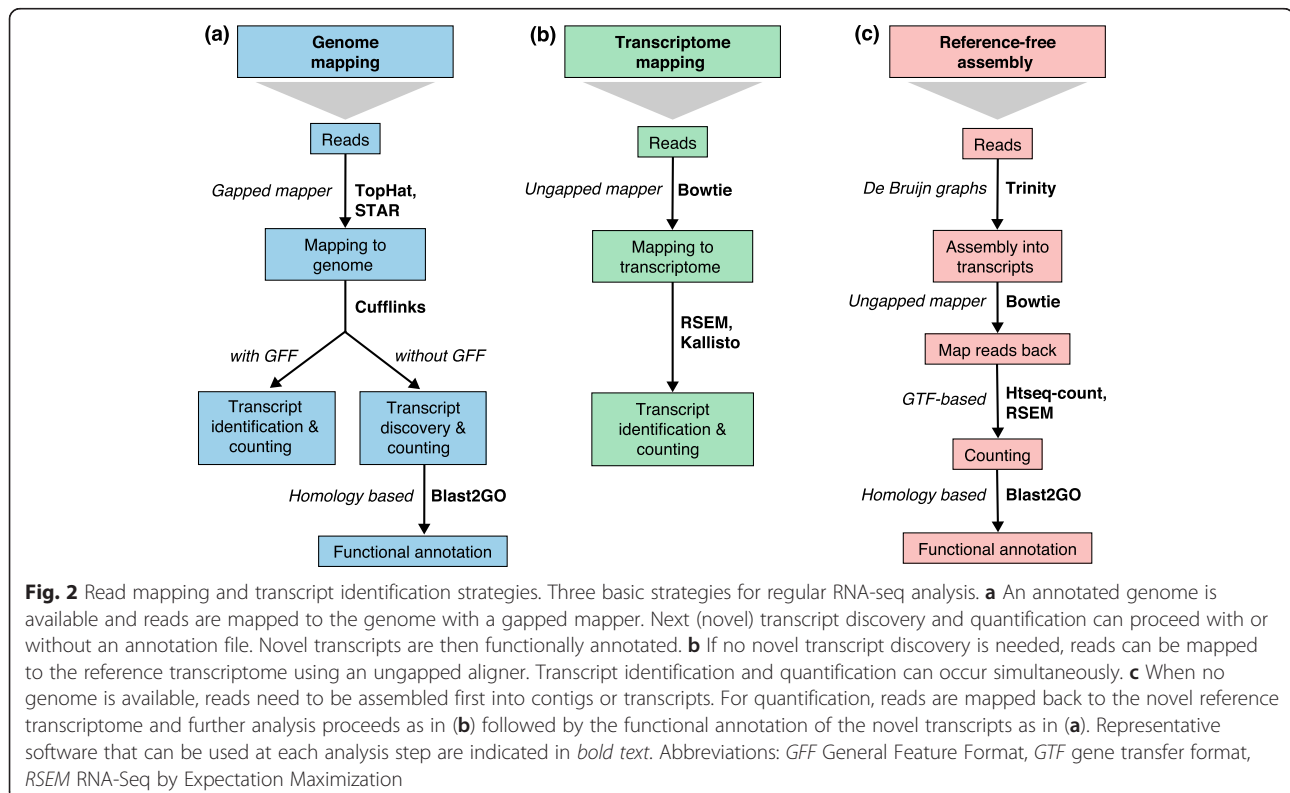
(a)
Genome mapping

Reads

Gapped mapper
TopHat, STAR

Mapping to genome

Cufflinks

with GFF
without GFF

Transcript identification & counting

Transcript discovery & counting

Homology based
Blast2GO

Functional annotation

(b)
Transcriptome mapping

Reads

Ungapped mapper
Bowtie

Mapping to transcriptome

RSEM, Kallisto

Transcript identification & counting

(c)
Reference-free assembly

Reads

De Bruijn graphs
Trinity

Assembly into transcripts

Ungapped mapper
Bowtie

Map reads back

GTF-based
Htseq-count, RSEM

Counting

Homology based
Blast2GO

Functional annotation

Fig. 2 Read mapping and transcript identification strategies. Three basic strategies for regular RNA-seq analysis. a An annotated genome is available and reads are mapped to the genome with a gapped mapper. Next (novel) transcript discovery and quantification can proceed with or without an annotation file. Novel transcripts are then functionally annotated. b If no novel transcript discovery is needed, reads can be mapped to the reference transcriptome using an ungapped aligner. Transcript identification and quantification can occur simultaneously. c When no genome is available, reads need to be assembled first into contigs or transcripts. For quantification, reads are mapped back to the novel reference transcriptome and further analysis proceeds as in (b) followed by the functional annotation of the novel transcripts as in (a). Representative software that can be used at each analysis step are indicated in bold text. Abbreviations: GFF General Feature Format, GTF gene transfer format, RSEM RNA-Seq by Expectation Maximization